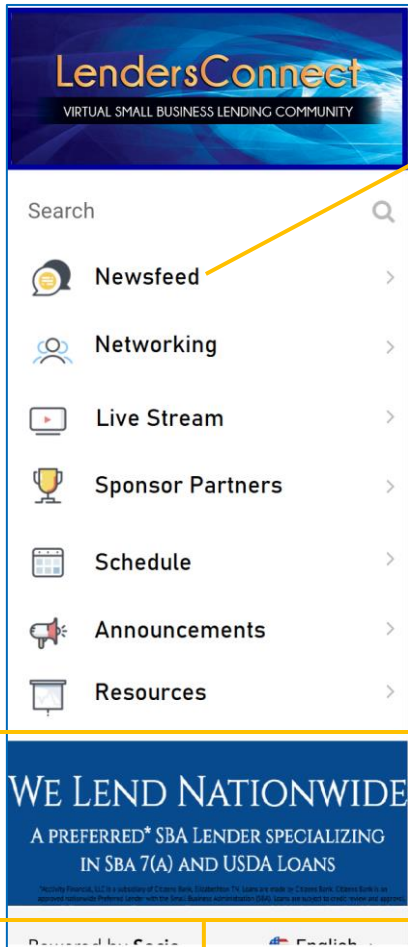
LendersConnect
VIRTUAL SMALL BUSINESS LENDING COMMUNITY

Search

Newsfeed

Networking

Live Stream

Sponsor Partners

Schedule

Announcements

Resources

WE LEND NATIONWIDE
A PREFERRED* SBA LENDER SPECIALIZING IN SBA 7(A) AND USDA LOANS

*Mc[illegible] Financial, LLC is a subsidiary of Citizens Bank, Elizabethton TN. Loans are made by Citizens Bank. Citizens Bank is an approved nationwide Preferred Lender with the Small Business Administration (SBA). Loans are subject to credit review and approval.

Powered by Socio

English